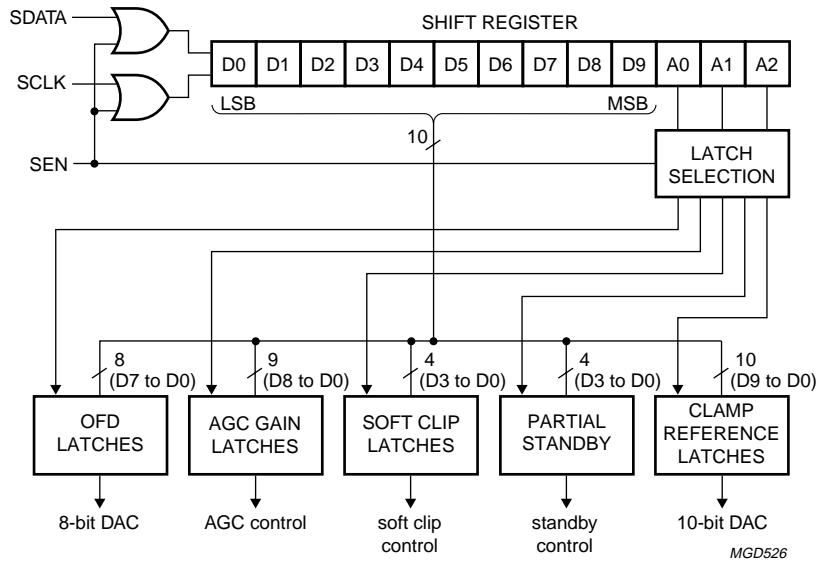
SDATA
SCLK
SEN
SHIFT REGISTER

| D0 | D1 | D2 | D3 | D4 | D5 | D6 | D7 | D8 | D9 | A0 | A1 | A2 |
|---|---|---|---|---|---|---|---|---|---|---|---|---|

LSB
MSB
10
LATCH SELECTION

8 (D7 to D0)
9 (D8 to D0)
4 (D3 to D0)
4 (D3 to D0)
10 (D9 to D0)

OFD LATCHES
AGC GAIN LATCHES
SOFT CLIP LATCHES
PARTIAL STANDBY
CLAMP REFERENCE LATCHES

8-bit DAC
AGC control
soft clip control
standby control
10-bit DAC

MGD526